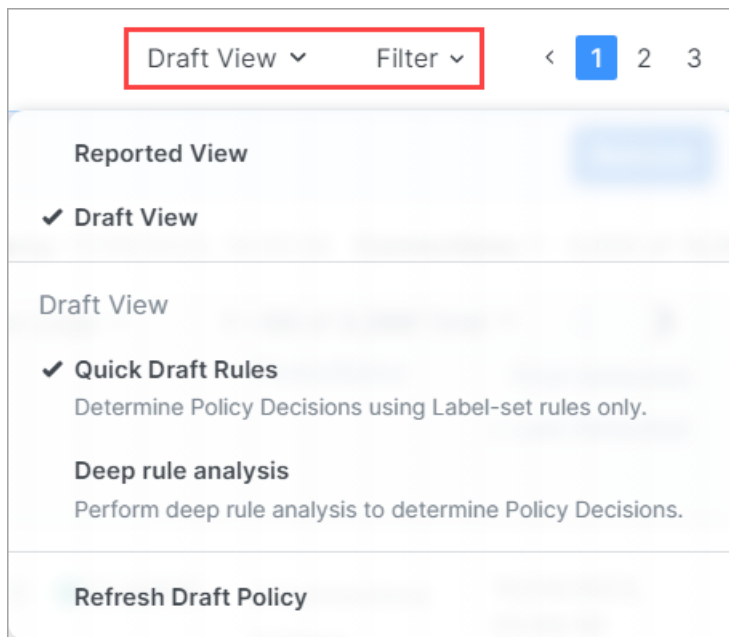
Draft View ˅ Filter ˅ ‹ 1 2 3

Reported View

✔ Draft View

Draft View

✔ Quick Draft Rules
Determine Policy Decisions using Label-set rules only.

Deep rule analysis
Perform deep rule analysis to determine Policy Decisions.

Refresh Draft Policy